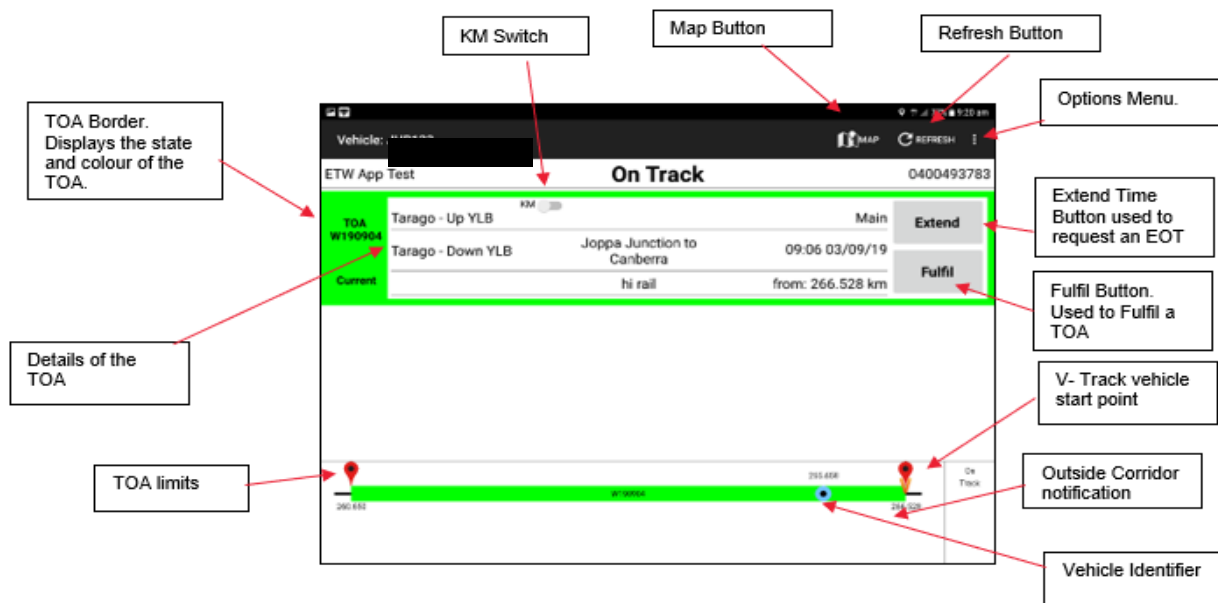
KM Switch

Map Button

Refresh Button

Options Menu.

TOA Border. Displays the state and colour of the TOA.

Vehicle: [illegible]

MAP

REFRESH

9:20 am

ETW App Test

On Track

0400493783

TOA W190904

Current

KM

Tarago - Up YLB

Main

Tarago - Down YLB

Joppa Junction to Canberra

09:06 03/09/19

hi rail

from: 266.528 km

Extend

Fulfil

Extend Time Button used to request an EOT

Fulfil Button. Used to Fulfil a TOA

Details of the TOA

V- Track vehicle start point

TOA limits

Outside Corridor notification

Vehicle Identifier

260.650

W190904

265.408

266.528

On Track